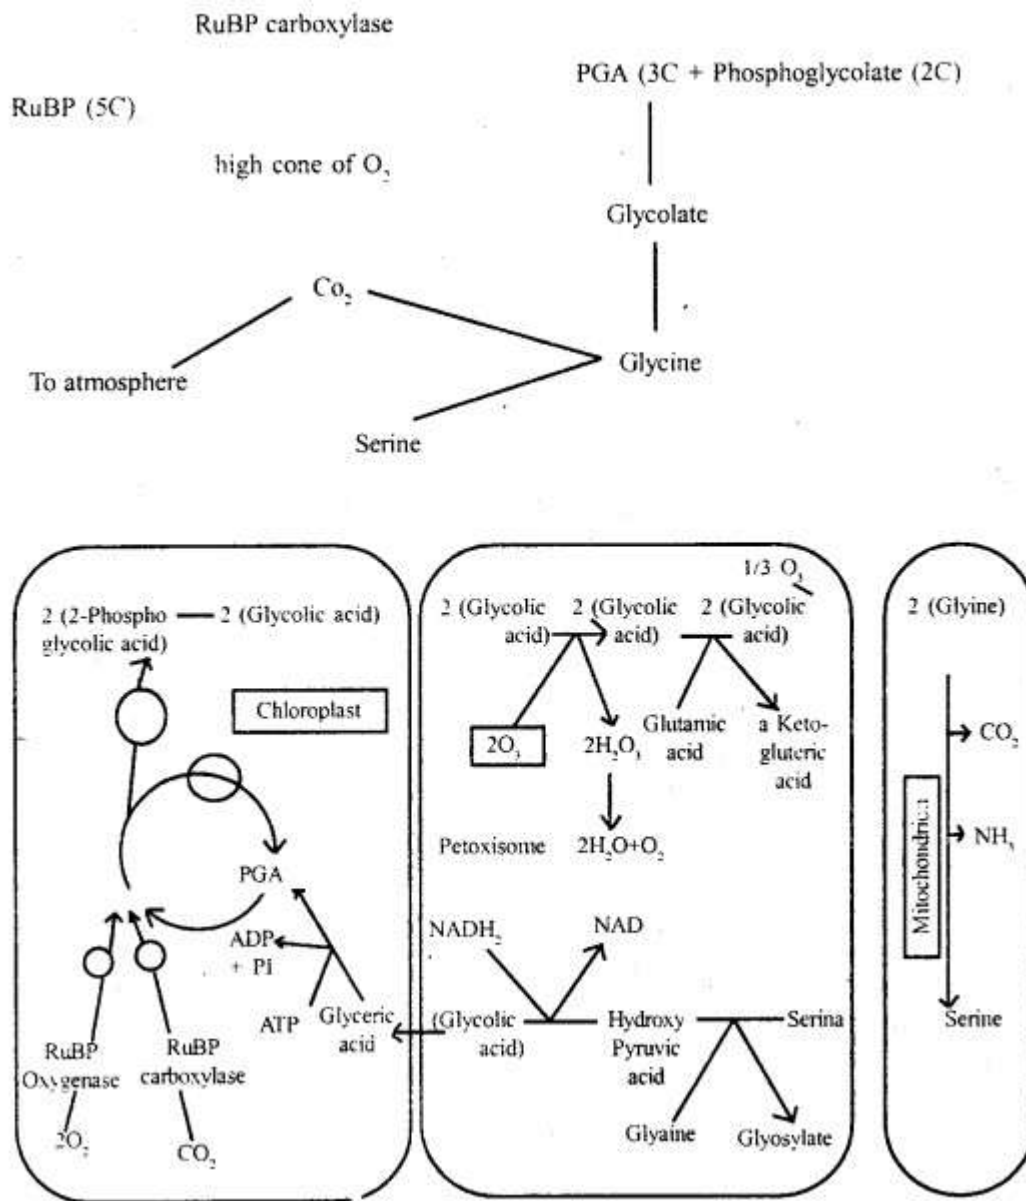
RuBP carboxylase

RuBP (5C)

high conc of $O_2$

PGA (3C + Phosphoglycolate (2C)

Glycolate

$Co_2$

To atmosphere

Glycine

Serine

2 (2-Phospho glycolic acid) — 2 (Glycolic acid)

Chloroplast

PGA

ADP + Pi

ATP

Glyceric acid

RuBP Oxygenase

$2O_2$

RuBP carboxylase

$CO_2$

1/3 $O_2$

2 (Glycolic acid)

2 (Glycolic acid)

2 (Glycolic acid)

$2O_2$

$2H_2O_2$

Glutamic acid

a Keto-gluteric acid

Petoxisome

$2H_2O+O_2$

$NADH_2$

NAD

(Glycolic acid)

Hydroxy Pyruvic acid

Serina

Glyaine

Glyosylate

2 (Glyine)

$CO_2$

$NH_3$

Mitochondria

Serine